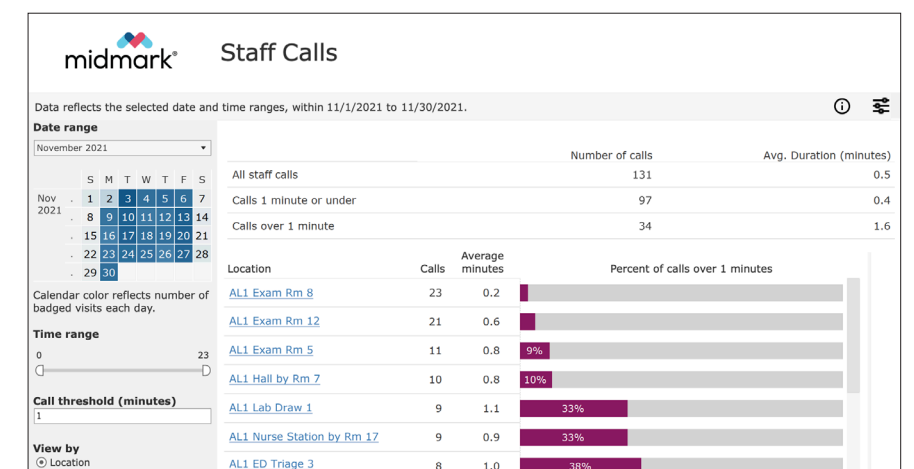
midmark®

Staff Calls

Data reflects the selected date and time ranges, within 11/1/2021 to 11/30/2021.

Date range

November 2021

| | S | M | T | W | T | F | S |
|---|---|---|---|---|---|---|---|
| Nov 2021 | | 1 | 2 | 3 | 4 | 5 | 6 | 7 |
| | | 8 | 9 | 10 | 11 | 12 | 13 | 14 |
| | | 15 | 16 | 17 | 18 | 19 | 20 | 21 |
| | | 22 | 23 | 24 | 25 | 26 | 27 | 28 |
| | | 29 | 30 | | | | | |

Calendar color reflects number of badged visits each day.

Time range

0 23

Call threshold (minutes)

1

View by

Location

| | Number of calls | Avg. Duration (minutes) |
|---|---|---|
| All staff calls | 131 | 0.5 |
| Calls 1 minute or under | 97 | 0.4 |
| Calls over 1 minute | 34 | 1.6 |

| Location | Calls | Average minutes | Percent of calls over 1 minutes |
|---|---|---|---|
| AL1 Exam Rm 8 | 23 | 0.2 | |
| AL1 Exam Rm 12 | 21 | 0.6 | |
| AL1 Exam Rm 5 | 11 | 0.8 | 9% |
| AL1 Hall by Rm 7 | 10 | 0.8 | 10% |
| AL1 Lab Draw 1 | 9 | 1.1 | 33% |
| AL1 Nurse Station by Rm 17 | 9 | 0.9 | 33% |
| AL1 ED Triage 3 | 8 | 1.0 | 38% |